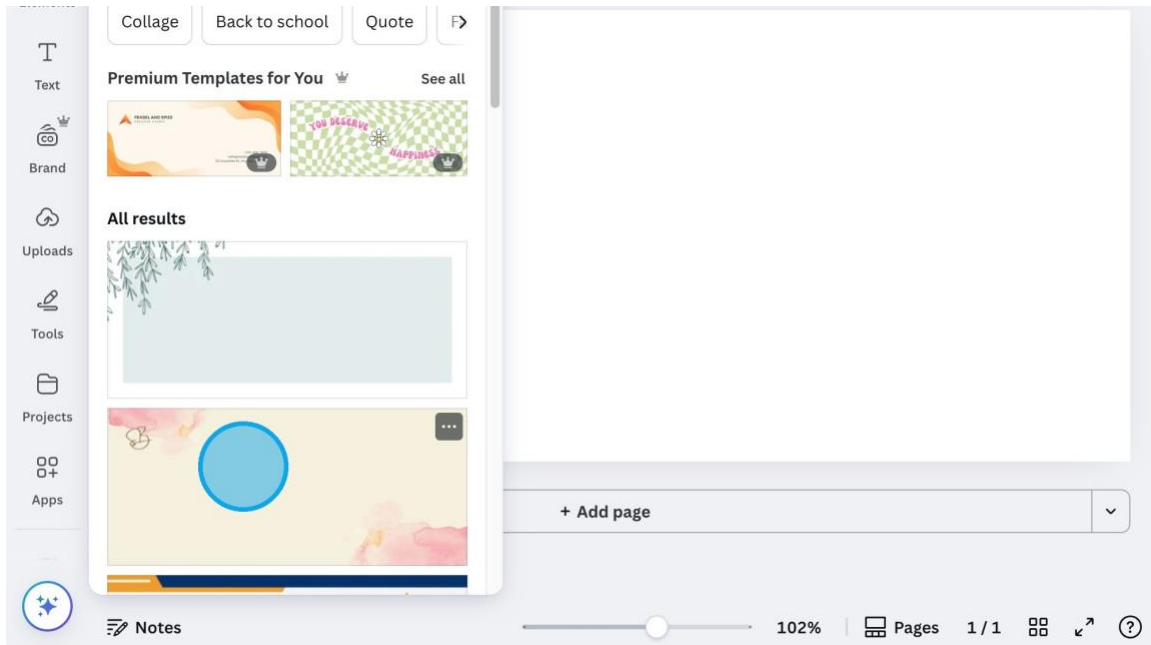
Text

Brand

Uploads

Tools

Projects

Apps

Collage Back to school Quote F

Premium Templates for You See all

TRAVEL AND SPICE

YOU DESERVE HAPPINESS

All results

+ Add page

Notes

102% Pages 1 / 1